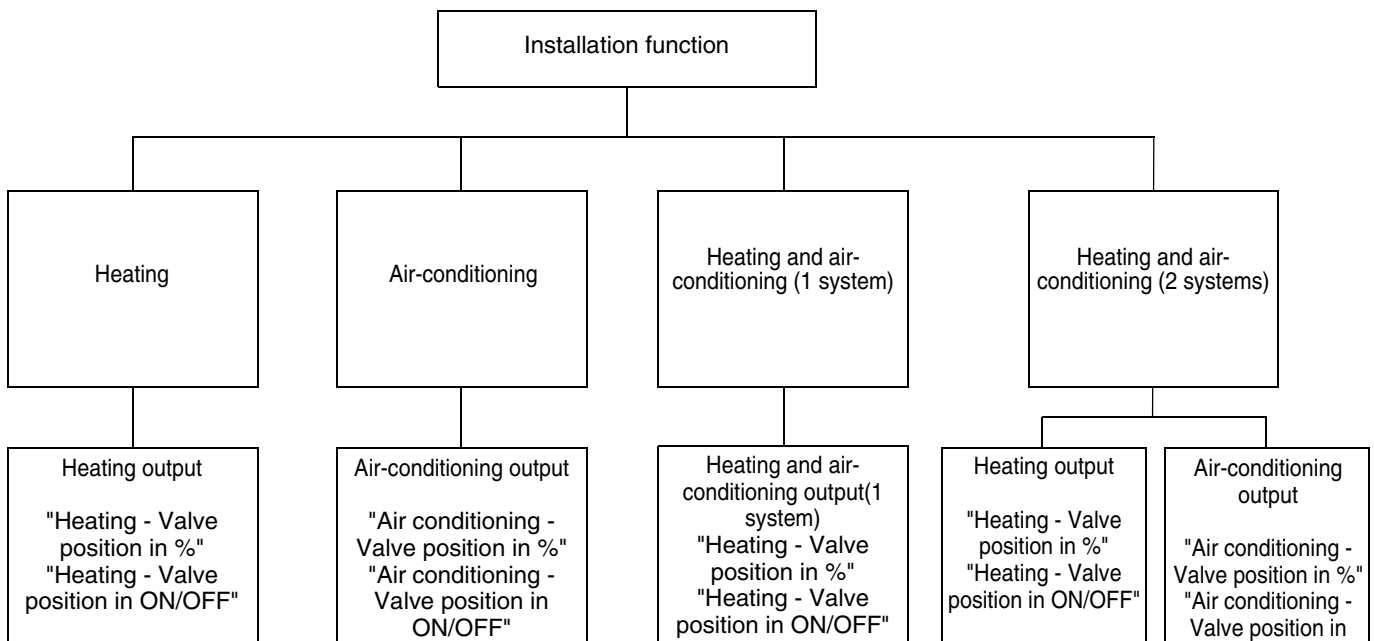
Installation function

Heating

Air-conditioning

Heating and air-conditioning (1 system)

Heating and air-conditioning (2 systems)

Heating output

"Heating - Valve position in %"
"Heating - Valve position in ON/OFF"

Air-conditioning output

"Air conditioning - Valve position in %"
"Air conditioning - Valve position in ON/OFF"

Heating and air-conditioning output(1 system)
"Heating - Valve position in %"
"Heating - Valve position in ON/OFF"

Heating output

"Heating - Valve position in %"
"Heating - Valve position in ON/OFF"

Air-conditioning output

"Air conditioning - Valve position in %"
"Air conditioning - Valve position in